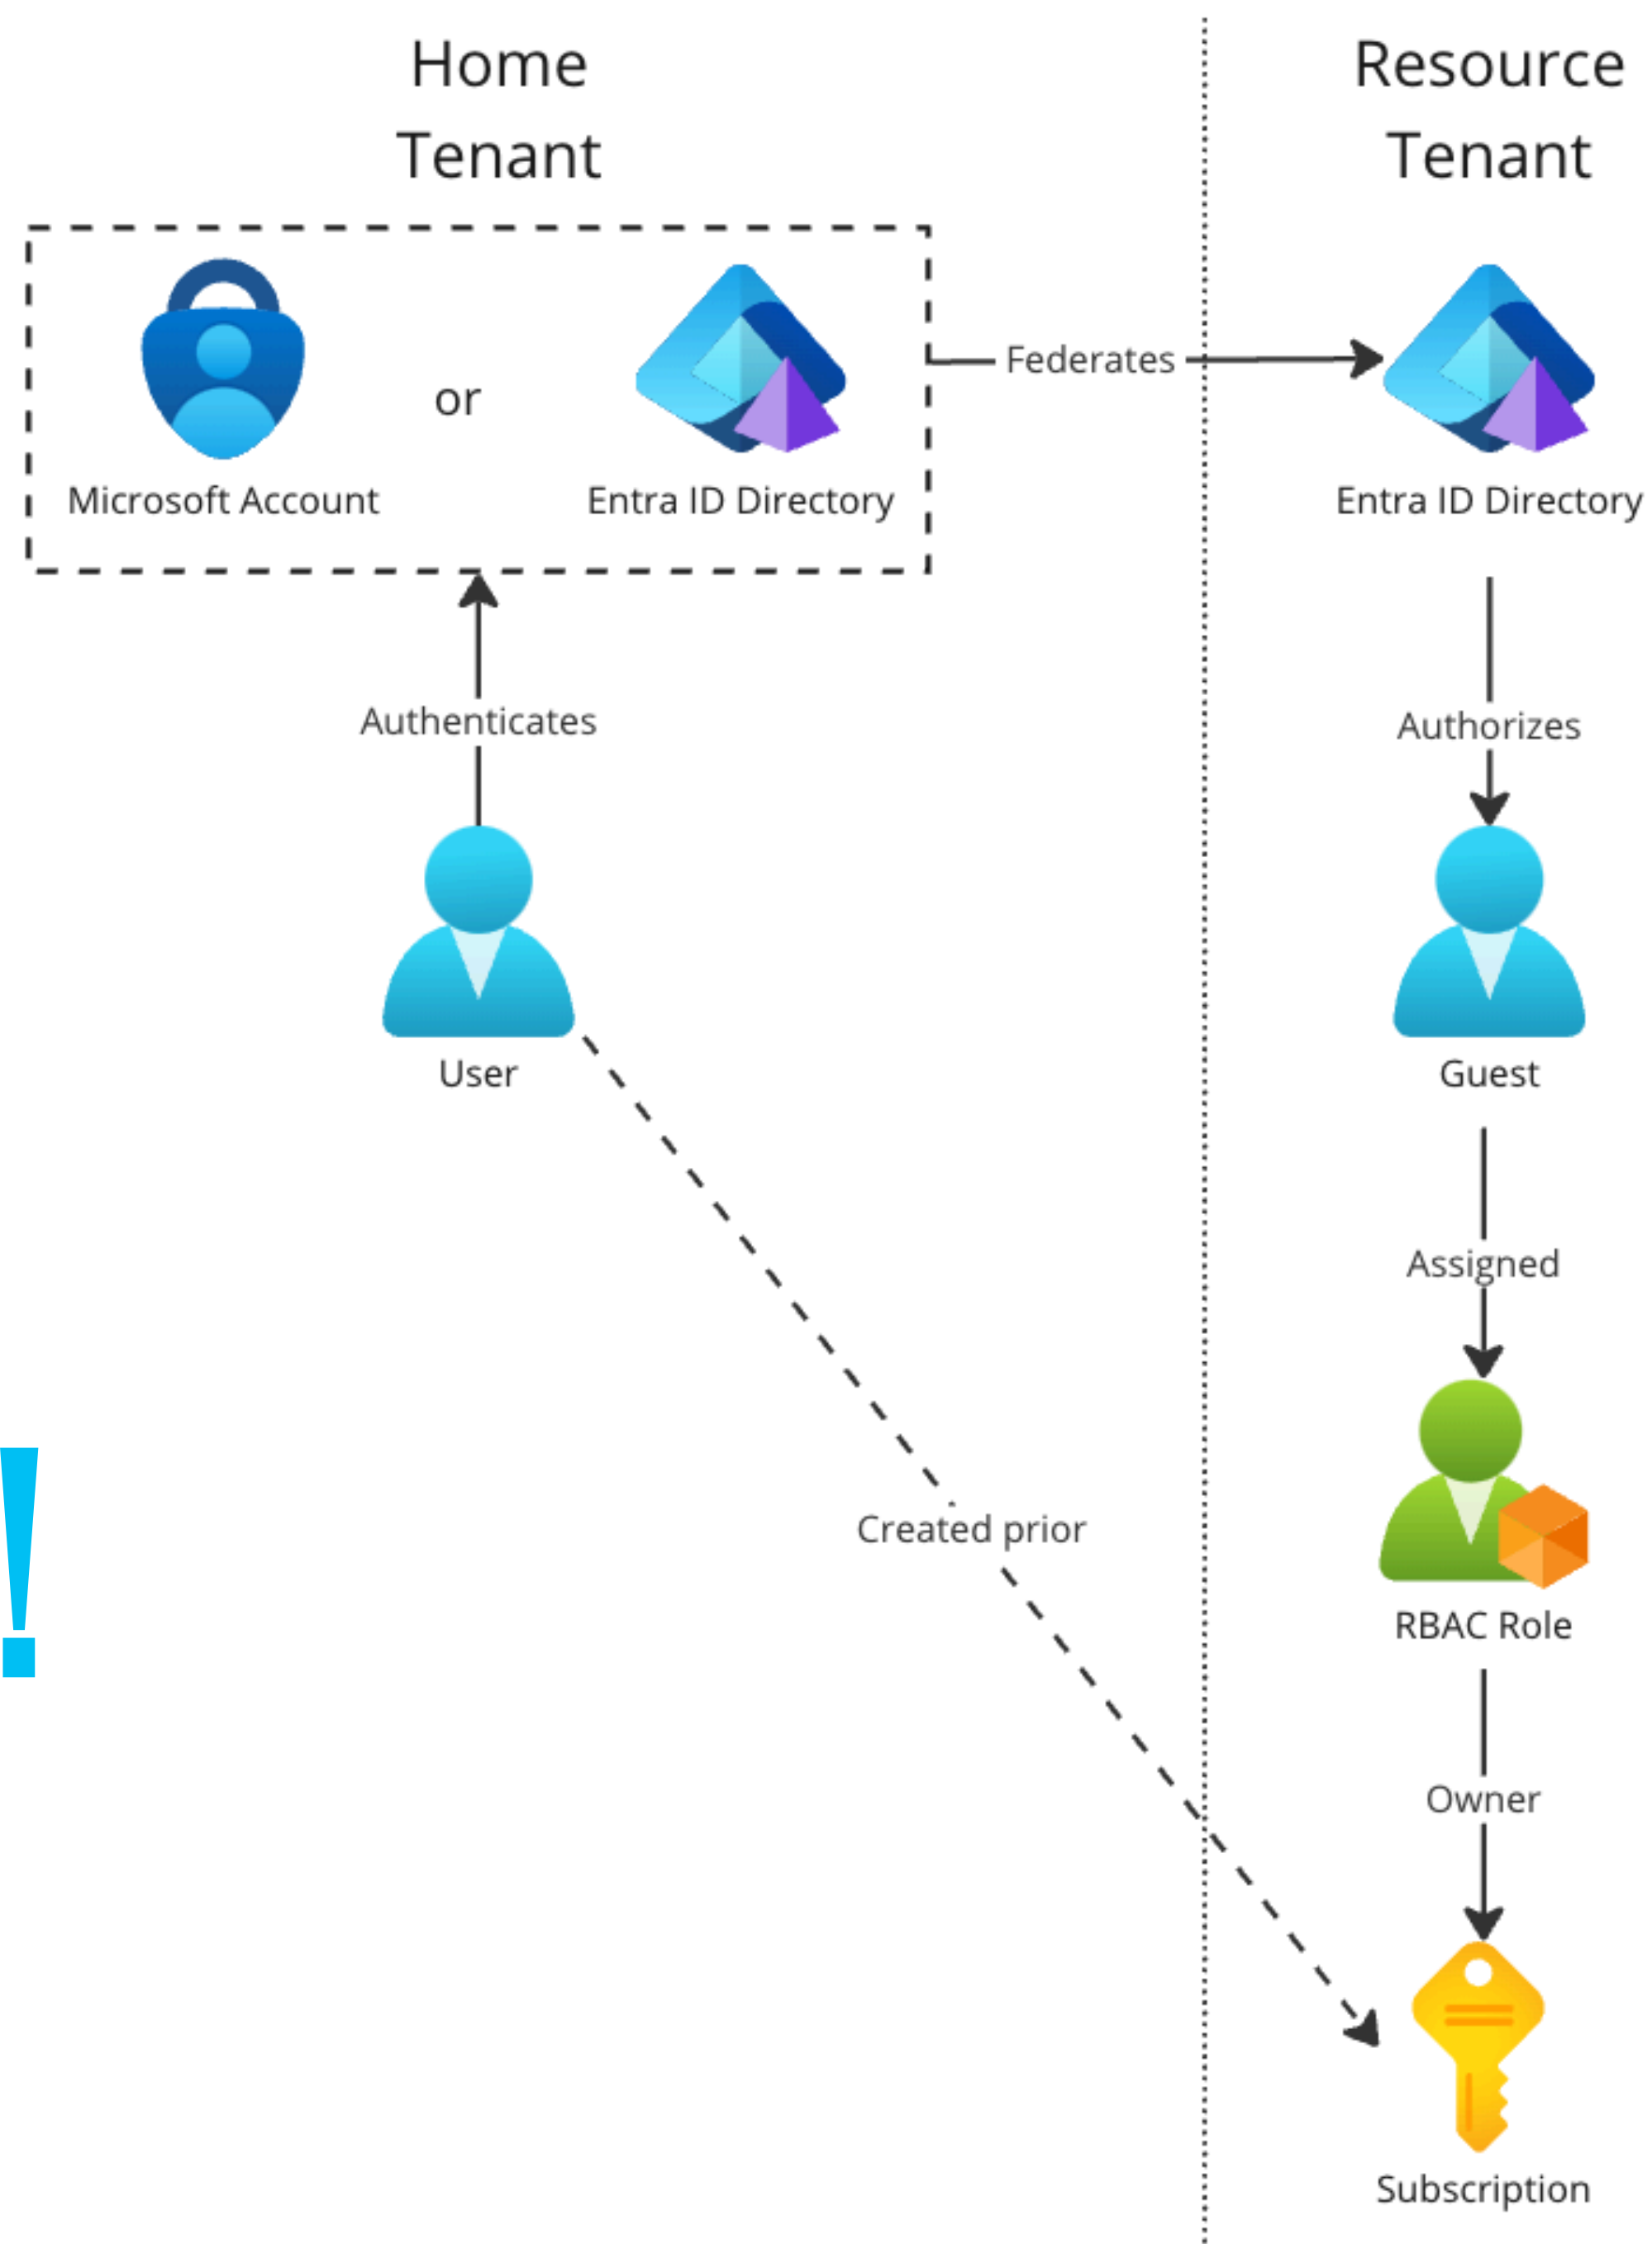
Home Tenant

Resource Tenant

Microsoft Account

or

Entra ID Directory

Federates

Entra ID Directory

Authenticates

Authorizes

User

Guest

Assigned

RBAC Role

Created prior

Owner

Subscription

!